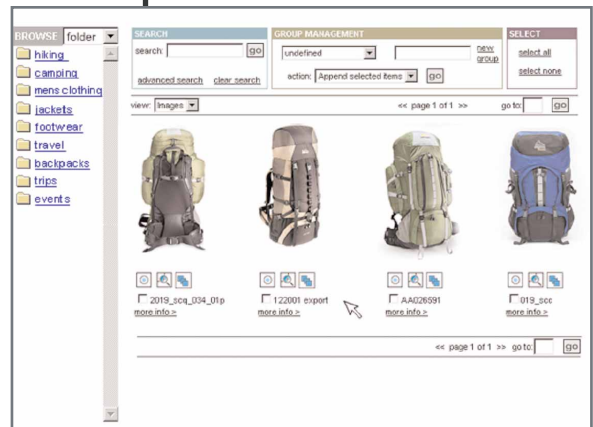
BROWSE folder

hiking
camping
mens clothing
jackets
footwear
travel
backpacks
trips
events

SEARCH
search: go
advanced search clear search

GROUP MANAGEMENT
undefined
new group
action: Append selected items go

SELECT
select all
select none

view: Images
<< page 1 of 1 >>
go to: go

2019_scq_034_01p
more info >

122001 export
more info >

AA026591
more info >

019_scc
more info >

<< page 1 of 1 >> go to: go